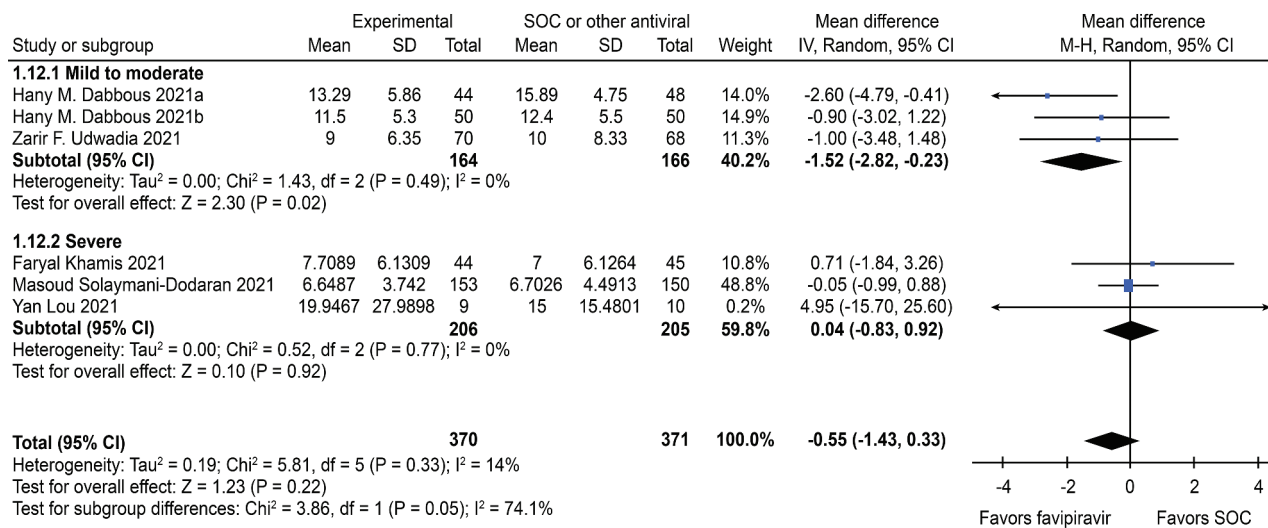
| Study or subgroup | Experimental Mean | Experimental SD | Experimental Total | SOC or other antiviral Mean | SOC or other antiviral SD | SOC or other antiviral Total | Weight | Mean difference IV, Random, 95% CI |
|---|---|---|---|---|---|---|---|---|
| **1.12.1 Mild to moderate** | | | | | | | | |
| Hany M. Dabbous 2021a | 13.29 | 5.86 | 44 | 15.89 | 4.75 | 48 | 14.0% | -2.60 (-4.79, -0.41) |
| Hany M. Dabbous 2021b | 11.5 | 5.3 | 50 | 12.4 | 5.5 | 50 | 14.9% | -0.90 (-3.02, 1.22) |
| Zarir F. Udwadia 2021 | 9 | 6.35 | 70 | 10 | 8.33 | 68 | 11.3% | -1.00 (-3.48, 1.48) |
| **Subtotal (95% CI)** | | | **164** | | | **166** | **40.2%** | **-1.52 (-2.82, -0.23)** |

Heterogeneity: Tau$^2$ = 0.00; Chi$^2$ = 1.43, df = 2 (P = 0.49); I$^2$ = 0%
Test for overall effect: Z = 2.30 (P = 0.02)

| Study or subgroup | Experimental Mean | Experimental SD | Experimental Total | SOC or other antiviral Mean | SOC or other antiviral SD | SOC or other antiviral Total | Weight | Mean difference IV, Random, 95% CI |
|---|---|---|---|---|---|---|---|---|
| **1.12.2 Severe** | | | | | | | | |
| Faryal Khamis 2021 | 7.7089 | 6.1309 | 44 | 7 | 6.1264 | 45 | 10.8% | 0.71 (-1.84, 3.26) |
| Masoud Solaymani-Dodaran 2021 | 6.6487 | 3.742 | 153 | 6.7026 | 4.4913 | 150 | 48.8% | -0.05 (-0.99, 0.88) |
| Yan Lou 2021 | 19.9467 | 27.9898 | 9 | 15 | 15.4801 | 10 | 0.2% | 4.95 (-15.70, 25.60) |
| **Subtotal (95% CI)** | | | **206** | | | **205** | **59.8%** | **0.04 (-0.83, 0.92)** |

Heterogeneity: Tau$^2$ = 0.00; Chi$^2$ = 0.52, df = 2 (P = 0.77); I$^2$ = 0%
Test for overall effect: Z = 0.10 (P = 0.92)

**Total (95% CI)** **370** **371** **100.0%** **-0.55 (-1.43, 0.33)**
Heterogeneity: Tau$^2$ = 0.19; Chi$^2$ = 5.81, df = 5 (P = 0.33); I$^2$ = 14%
Test for overall effect: Z = 1.23 (P = 0.22)
Test for subgroup differences: Chi$^2$ = 3.86, df = 1 (P = 0.05); I$^2$ = 74.1%

Mean difference
M-H, Random, 95% CI

-4 -2 0 2 4
Favors favipiravir Favors SOC